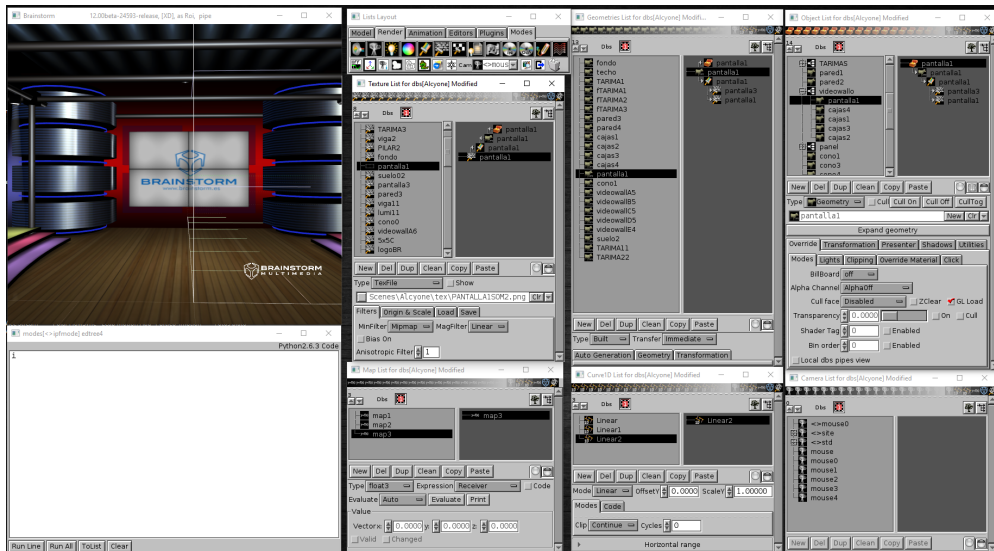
Brainstorm 12.00beta-24595-release, [XD], as Roi, pipe

BRAINSTORM
BRAINSTORM MULTIMEDIA

modes[<>pfmode] edtree4
Python2.6.3 Code
1

Run Line | Run All | ToList | Clear

Lists Layout
Model | Render | Animation | Editors | Plugins | Modes

Texture List for dbs[Alcyone] Modified
Dbs
TARIMA3
viga2
PILAR2
fondo
pantalla1
suelo02
pantalla3
pared3
viga11
lumi11
cono0
videowallA6
5x5C
logoBR
pantalla1
pantalla1
pantalla1
pantalla1
New | Del | Dup | Clean | Copy | Paste
Type TexFile Show
Scenes\Alcyone\tex\PANTALLA1SOM2.png Clr
Filters | Origin & Scale | Load | Save
MinFilter Mipmap MagFilter Linear
Bias On
Anisotropic Filter 1

Map List for dbs[Alcyone] Modified
map1
map2
map3
map3
New | Del | Dup | Clean | Copy | Paste
Type float3 Expression Receiver Code
Evaluate Auto Evaluate Print
Value
Vector x 0.0000 y 0.0000 z 0.0000
Valid Changed

Geometries List for dbs[Alcyone] Modifi...
Dbs
fondo
techo
TARIMA1
fTARIMA1
fTARIMA2
fTARIMA3
pared3
pared4
cajas1
cajas2
cajas3
cajas4
pantalla1
cono1
videowallA5
videowallB5
videowallC5
videowallD5
videowallE4
suelo2
TARIMA11
TARIMA22
pantalla1
pantalla1
pantalla1
pantalla3
pantalla1
New | Del | Dup | Clean | Copy | Paste
Type Built Transfer Immediate
Auto Generation | Geometry | Transformation

Curve10 List for dbs[Alcyone] Modified
Linear
Linear1
Linear2
Linear2
New | Del | Dup | Clean | Copy | Paste
Mode Linear OffsetY 0.0000 ScaleY 1.00000
Modes | Code
Clip Continue Cycles 0
Horizontal range

Object List for dbs[Alcyone] Modified
Dbs
TARIMAS
pared1
pared2
videowallo
pantalla1
cajas4
cajas1
cajas3
cajas2
panel
cono1
cono3
pantalla1
pantalla1
pantalla1
pantalla3
pantalla1
New | Del | Dup | Clean | Copy | Paste
Type Geometry Cull Cull On Cull Off CullTog
pantalla1 New Clr
Expand geometry
Override | Transformation | Presenter | Shadows | Utilities
Modes | Lights | Clipping | Override Material | Click
BillBoard off
Alpha Channel AlphaOff
Cull face Disabled ZClear GL Load
Transparency 0.0000 On Cull
Shader Tag 0 Enabled
Bin order 0 Enabled
Local dbs pipes view

Camera List for dbs[Alcyone] Modified
Dbs
<>mouse0
<>site
<>std
mouse
mouse0
mouse1
mouse2
mouse3
mouse4
New | Del | Dup | Clean | Copy | Paste